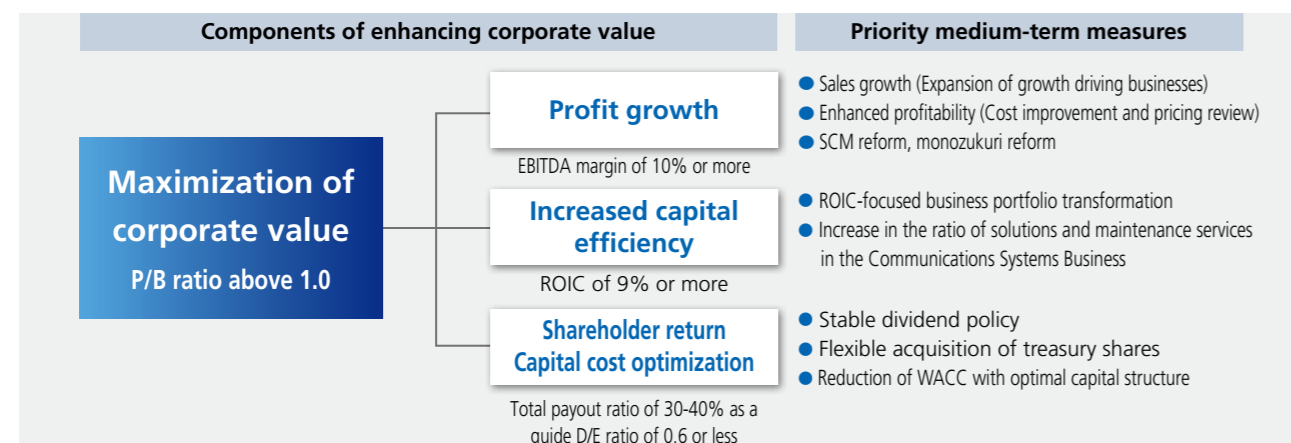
Components of enhancing corporate value

Priority medium-term measures

Maximization of corporate value

P/B ratio above 1.0

Profit growth

EBITDA margin of 10% or more

● Sales growth (Expansion of growth driving businesses)
● Enhanced profitability (Cost improvement and pricing review)
● SCM reform, monozukuri reform

Increased capital efficiency

ROIC of 9% or more

● ROIC-focused business portfolio transformation
● Increase in the ratio of solutions and maintenance services in the Communications Systems Business

Shareholder return Capital cost optimization

Total payout ratio of 30-40% as a guide D/E ratio of 0.6 or less

● Stable dividend policy
● Flexible acquisition of treasury shares
● Reduction of WACC with optimal capital structure